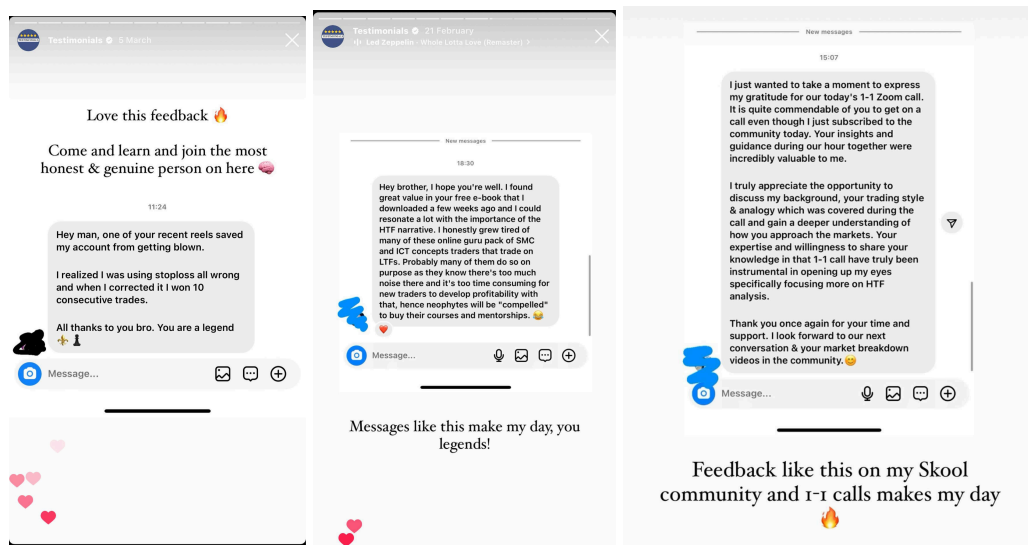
Testimonials 5 March

Love this feedback 🔥

Come and learn and join the most honest & genuine person on here 🧠

11:24

Hey man, one of your recent reels saved my account from getting blown.

I realized I was using stoploss all wrong and when I corrected it I won 10 consecutive trades.

All thanks to you bro. You are a legend ⚜️♝

Message...

Testimonials 21 February
Led Zeppelin · Whole Lotta Love (Remaster)

New messages

18:30

Hey brother, I hope you're well. I found great value in your free e-book that I downloaded a few weeks ago and I could resonate a lot with the importance of the HTF narrative. I honestly grew tired of many of these online guru pack of SMC and ICT concepts traders that trade on LTFs. Probably many of them do so on purpose as they know there's too much noise there and it's too time consuming for new traders to develop profitability with that, hence neophytes will be "compelled" to buy their courses and mentorships. 😂

Message...

Messages like this make my day, you legends!

New messages

15:07

I just wanted to take a moment to express my gratitude for our today's 1-1 Zoom call. It is quite commendable of you to get on a call even though I just subscribed to the community today. Your insights and guidance during our hour together were incredibly valuable to me.

I truly appreciate the opportunity to discuss my background, your trading style & analogy which was covered during the call and gain a deeper understanding of how you approach the markets. Your expertise and willingness to share your knowledge in that 1-1 call have truly been instrumental in opening up my eyes specifically focusing more on HTF analysis.

Thank you once again for your time and support. I look forward to our next conversation & your market breakdown videos in the community.😊

Message...

Feedback like this on my Skool community and 1-1 calls makes my day 🔥